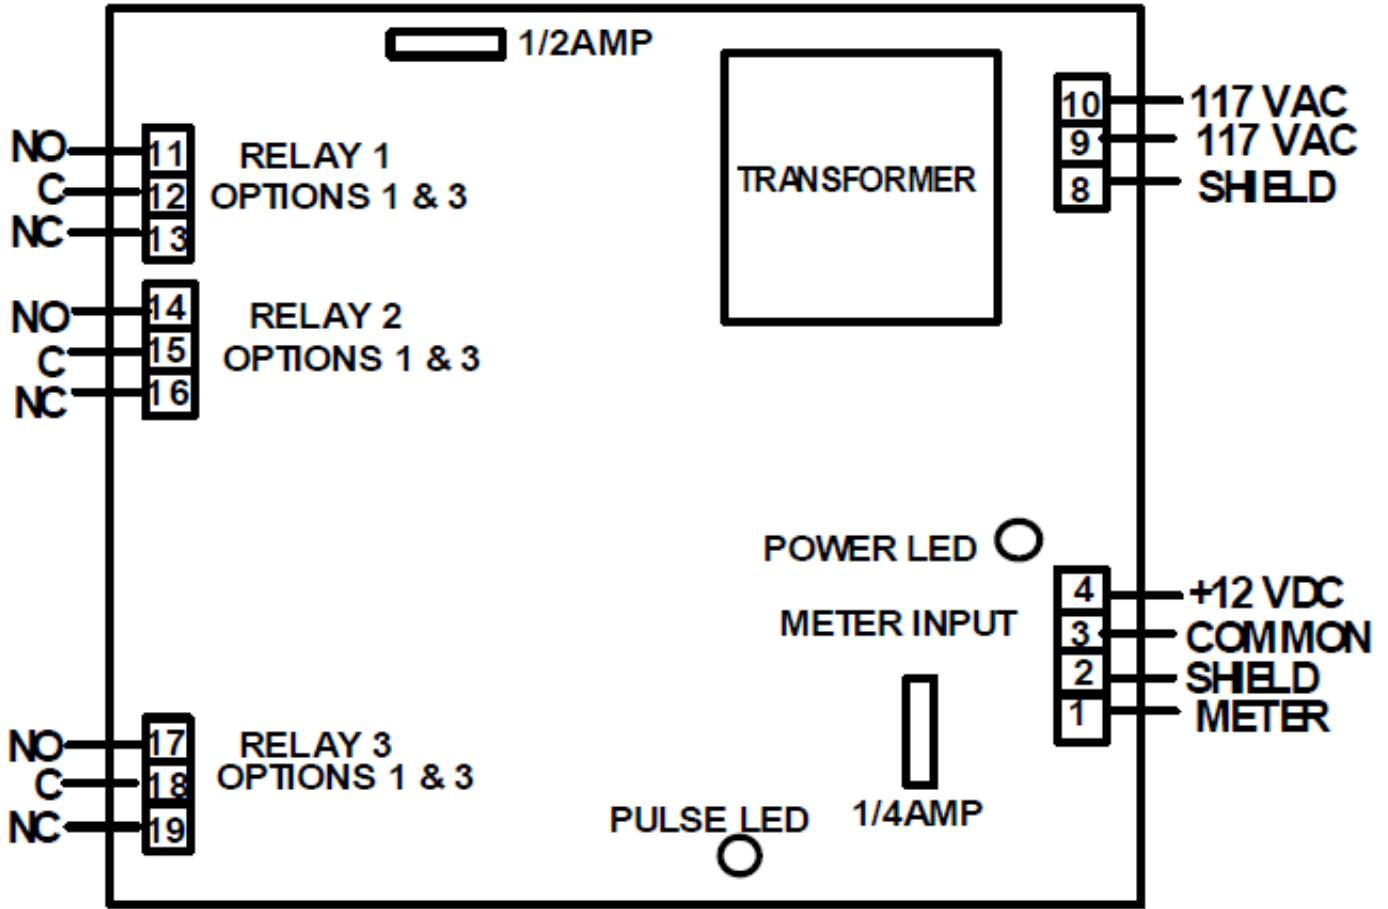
1/2AMP

TRANSFORMER

10 117 VAC
9 117 VAC
8 SHIELD

NO 11
C 12
NC 13
RELAY 1
OPTIONS 1 & 3

NO 14
C 15
NC 16
RELAY 2
OPTIONS 1 & 3

POWER LED

METER INPUT

4 +12 VDC
3 COMMON
2 SHIELD
1 METER

NO 17
C 18
NC 19
RELAY 3
OPTIONS 1 & 3

PULSE LED

1/4AMP